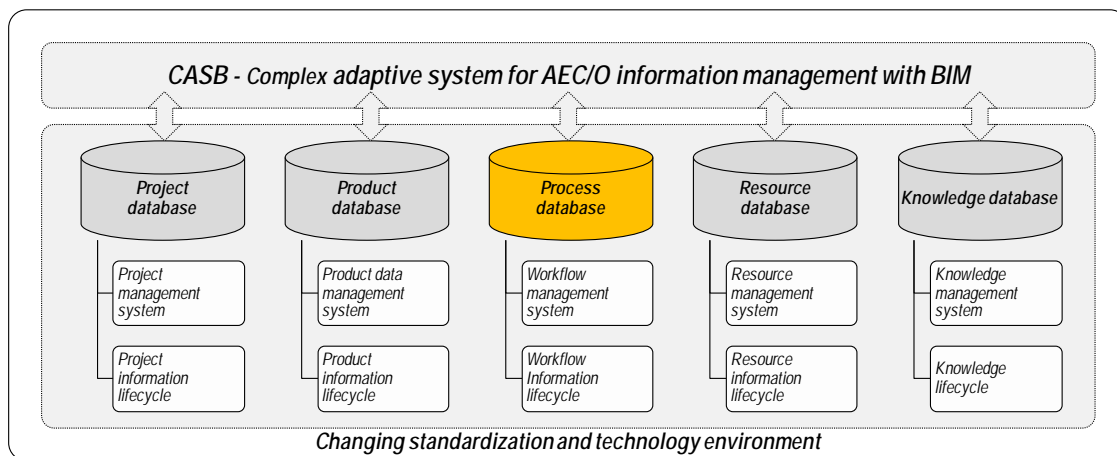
CASB - Complex adaptive system for AEC/O information management with BIM

Project database

Project management system

Project information lifecycle

Product database

Product data management system

Product information lifecycle

Process database

Workflow management system

Workflow Information lifecycle

Resource database

Resource management system

Resource information lifecycle

Knowledge database

Knowledge management system

Knowledge lifecycle

Changing standardization and technology environment